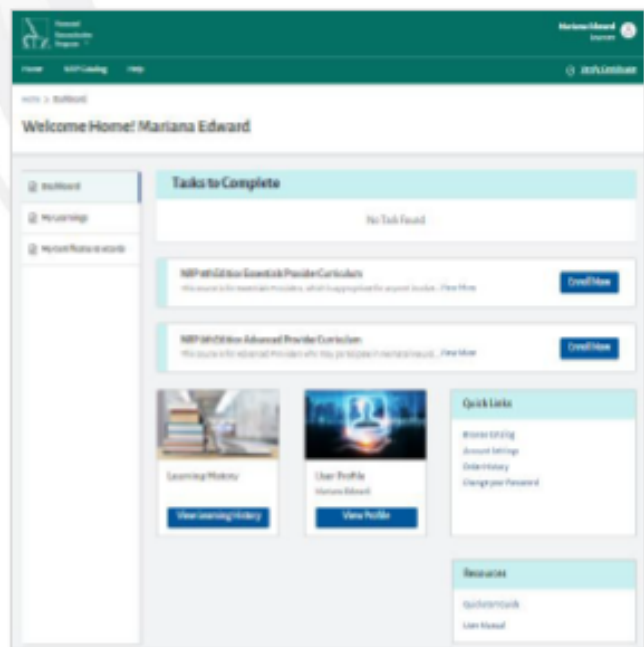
Neonatal Resuscitation Program

Mariana Edward
Learner

Home NRP Catalog Help

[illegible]

Home > Dashboard

Welcome Home! Mariana Edward

Dashboard

My Learnings

My Certificates & records

Tasks to Complete

No Task Found

NRP 8th Edition Essentials Provider Curriculum
This course is for essentials Providers, which is appropriate for anyone involve... View More

Enroll Now

NRP 8th Edition Advanced Provider Curriculum
This course is for advanced Providers who participate in neonatal resusci... View More

Enroll Now

Learning History

View Learning History

User Profile
Mariana Edward

View Profile

Quick Links

Browse Catalog
Account Settings
Order History
Change your Password

Resources

Quickstart Guide
User Manual